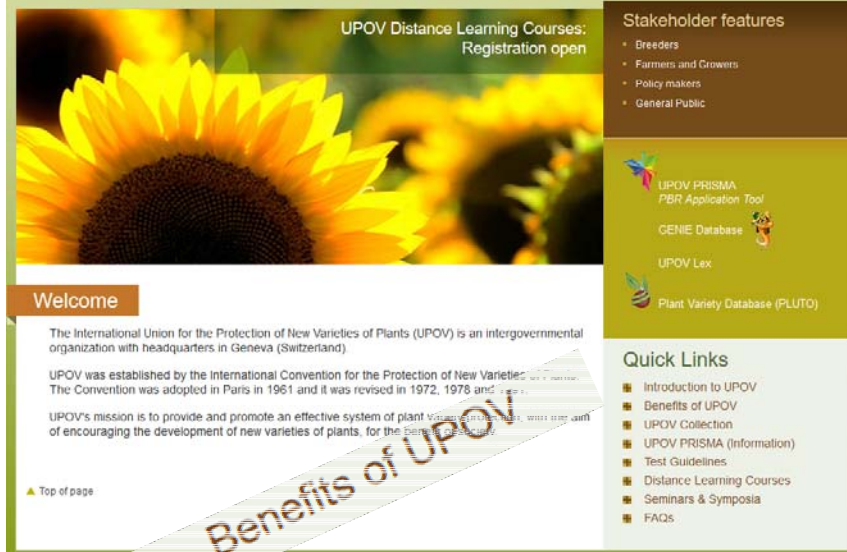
UPOV Distance Learning Courses: Registration open

Stakeholder features

- Breeders
- Farmers and Growers
- Policy makers
- General Public

UPOV PRISMA
PBR Application Tool

GENIE Database

UPOV Lex

Plant Variety Database (PLUTO)

Welcome

The International Union for the Protection of New Varieties of Plants (UPOV) is an intergovernmental organization with headquarters in Geneva (Switzerland).

UPOV was established by the International Convention for the Protection of New Varieties of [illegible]. The Convention was adopted in Paris in 1961 and it was revised in 1972, 1978 and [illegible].

UPOV's mission is to provide and promote an effective system of plant va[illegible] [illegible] aim of encouraging the development of new varieties of plants, for the benefit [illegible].

▲ Top of page

Benefits of UPOV

Quick Links

- Introduction to UPOV
- Benefits of UPOV
- UPOV Collection
- UPOV PRISMA (Information)
- Test Guidelines
- Distance Learning Courses
- Seminars & Symposia
- FAQs